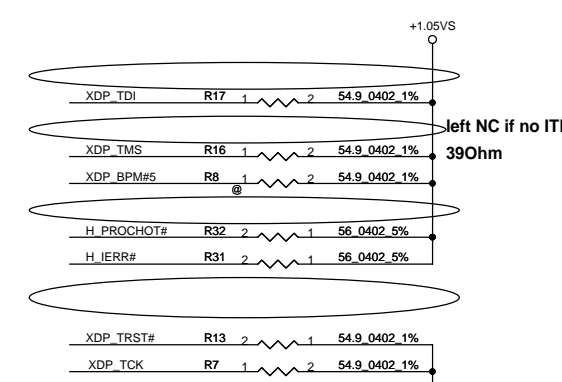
+1.05VS

XDP_TDI R17 1 2 54.9_0402_1%

left NC if no ITI

XDP_TMS R16 1 2 54.9_0402_1%

39Ohm

XDP_BPM#5 R8 1 2 54.9_0402_1%

@

H_PROCHOT# R32 2 1 56_0402_5%

H_IERR# R31 2 1 56_0402_5%

XDP_TRST# R13 2 1 54.9_0402_1%

XDP_TCK R7 1 2 54.9_0402_1%